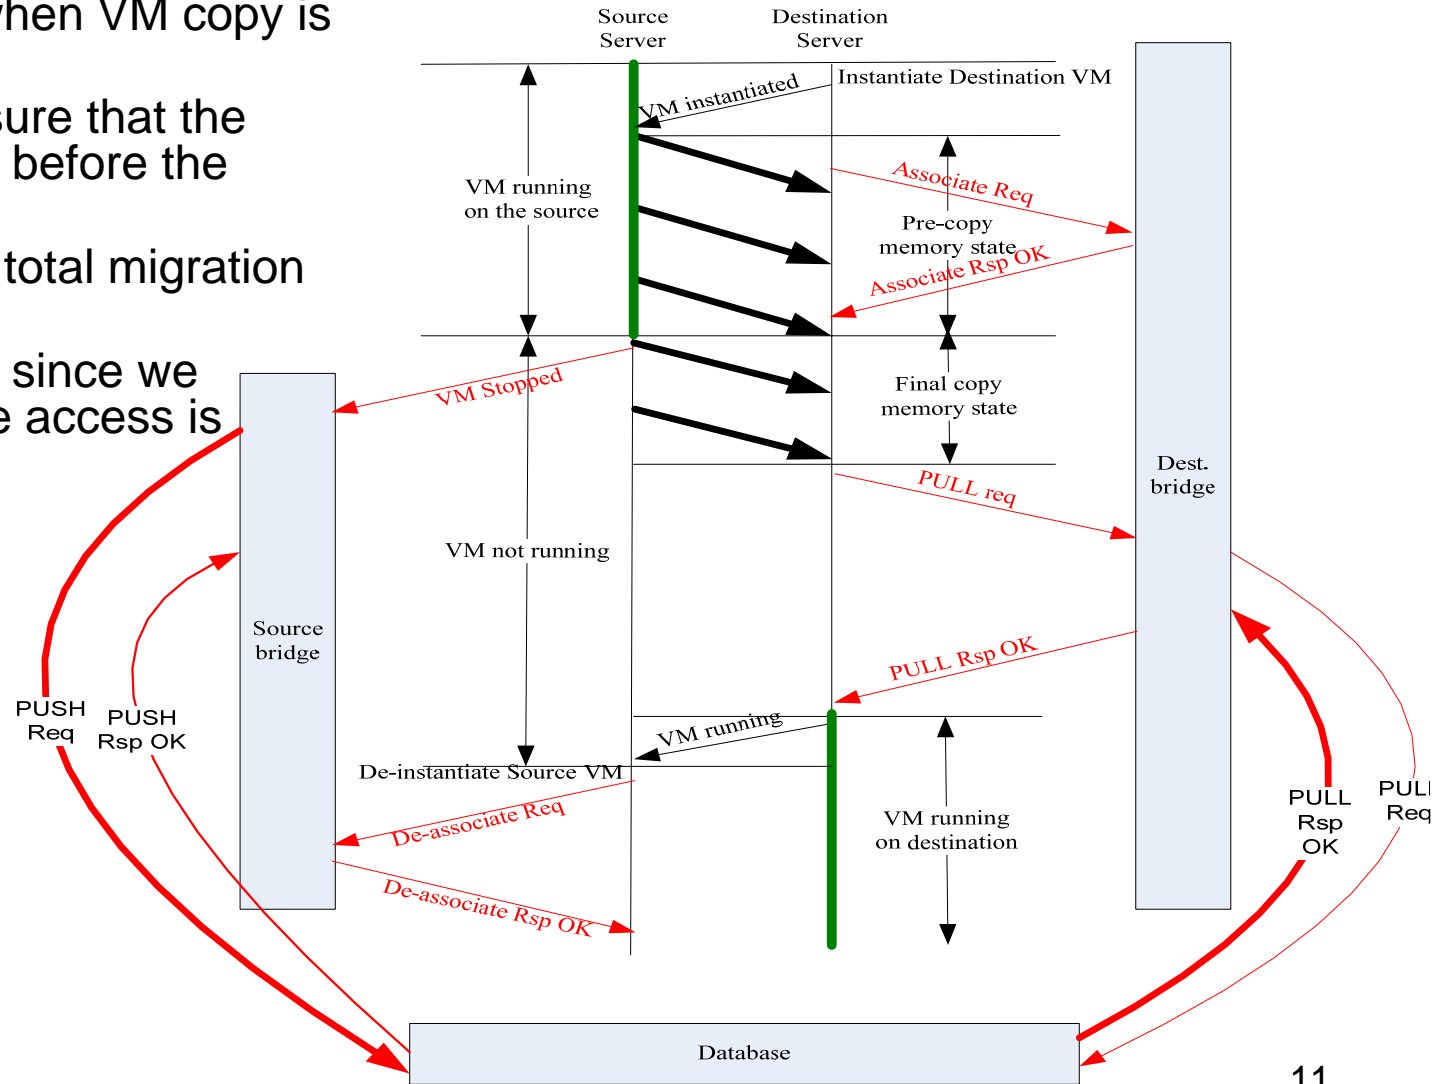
hen VM copy is

sure that the
before the

total migration

since we
e access is

Source Server

Destination Server

Instantiate Destination VM

VM instantiated

VM running on the source

Associate Req

Pre-copy memory state

Associate Rsp OK

VM Stopped

Final copy memory state

PULL req

Dest. bridge

VM not running

Source bridge

PULL Rsp OK

PUSH Req

PUSH Rsp OK

VM running

De-instantiate Source VM

De-associate Req

VM running on destination

PULL Rsp OK

PULI Req

De-associate Rsp OK

Database

11